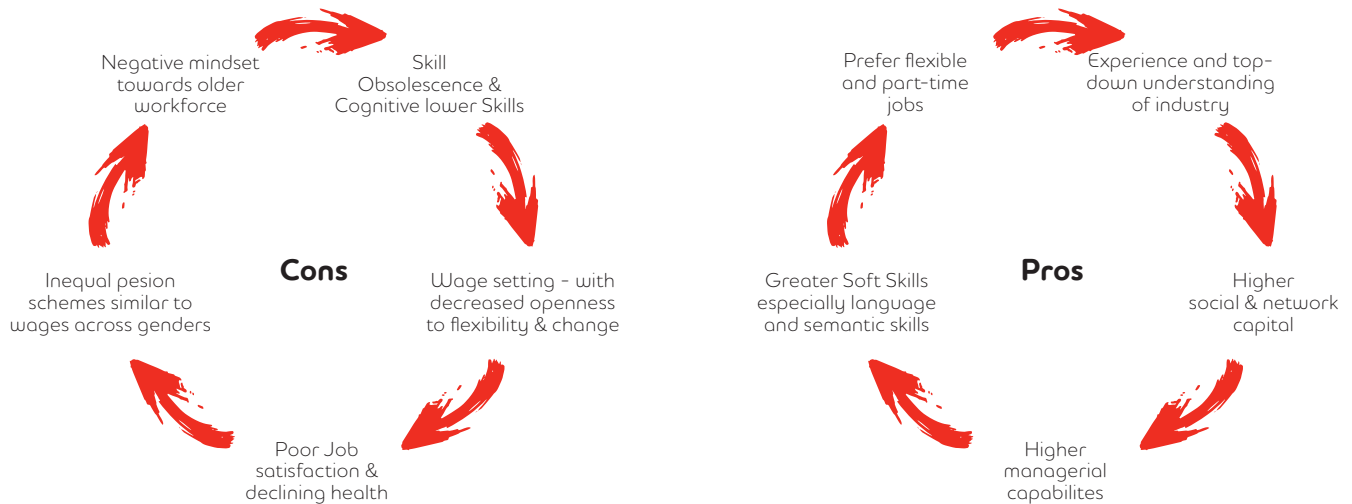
Negative mindset towards older workforce

Skill Obsolescence & Cognitive lower Skills

Wage setting - with decreased openness to flexibility & change

Poor Job satisfaction & declining health

Inequal pesion schemes similar to wages across genders

Cons

Prefer flexible and part-time jobs

Experience and top-down understanding of industry

Higher social & network capital

Higher managerial capabilites

Greater Soft Skills especially language and semantic skills

Pros